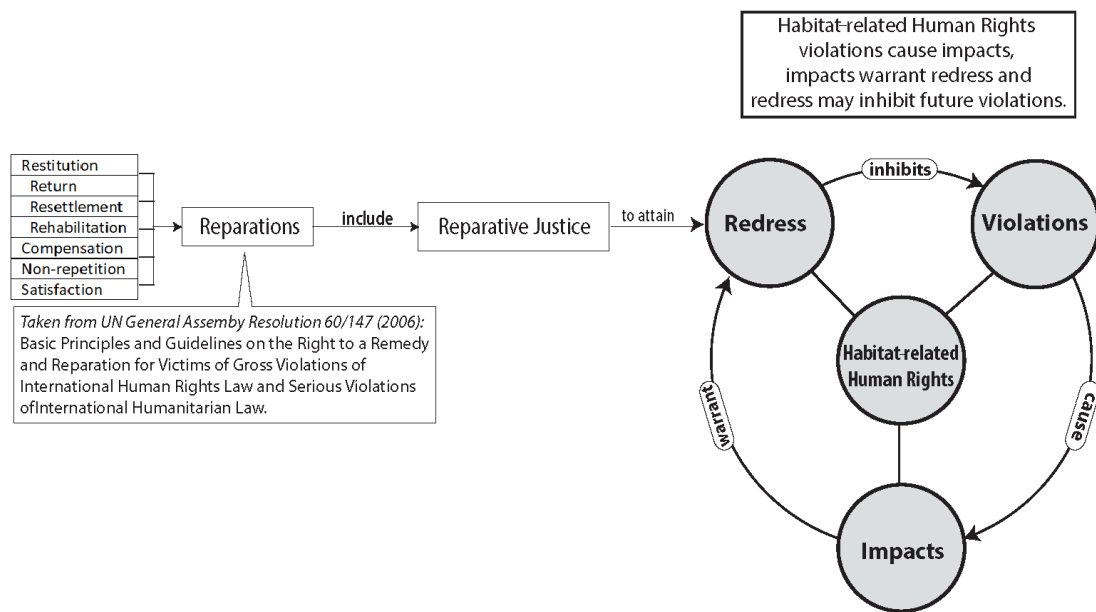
Habitat-related Human Rights violations cause impacts, impacts warrant redress and redress may inhibit future violations.

Restitution
Return
Resettlement
Rehabilitation
Compensation
Non-repetition
Satisfaction

Reparations

include

Reparative Justice

to attain

Taken from UN General Assemby Resolution 60/147 (2006): Basic Principles and Guidelines on the Right to a Remedy and Reparation for Victims of Gross Violations of International Human Rights Law and Serious Violations ofInternational Humanitarian Law.

inhibits

Redress

Violations

Habitat-related Human Rights

warrant

cause

Impacts